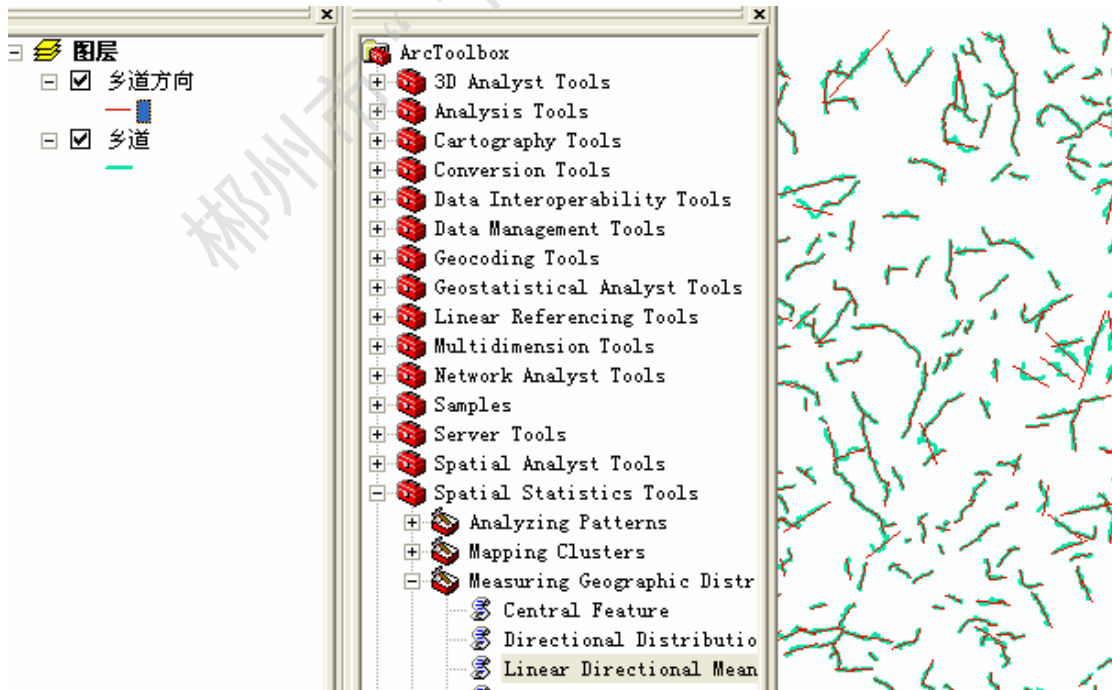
×

图层

乡道方向

乡道

×

ArcToolbox

3D Analyst Tools

Analysis Tools

Cartography Tools

Conversion Tools

Data Interoperability Tools

Data Management Tools

Geocoding Tools

Geostatistical Analyst Tools

Linear Referencing Tools

Multidimension Tools

Network Analyst Tools

Samples

Server Tools

Spatial Analyst Tools

Spatial Statistics Tools

Analyzing Patterns

Mapping Clusters

Measuring Geographic Distr

Central Feature

Directional Distributio

Linear Directional Mean

郴州市